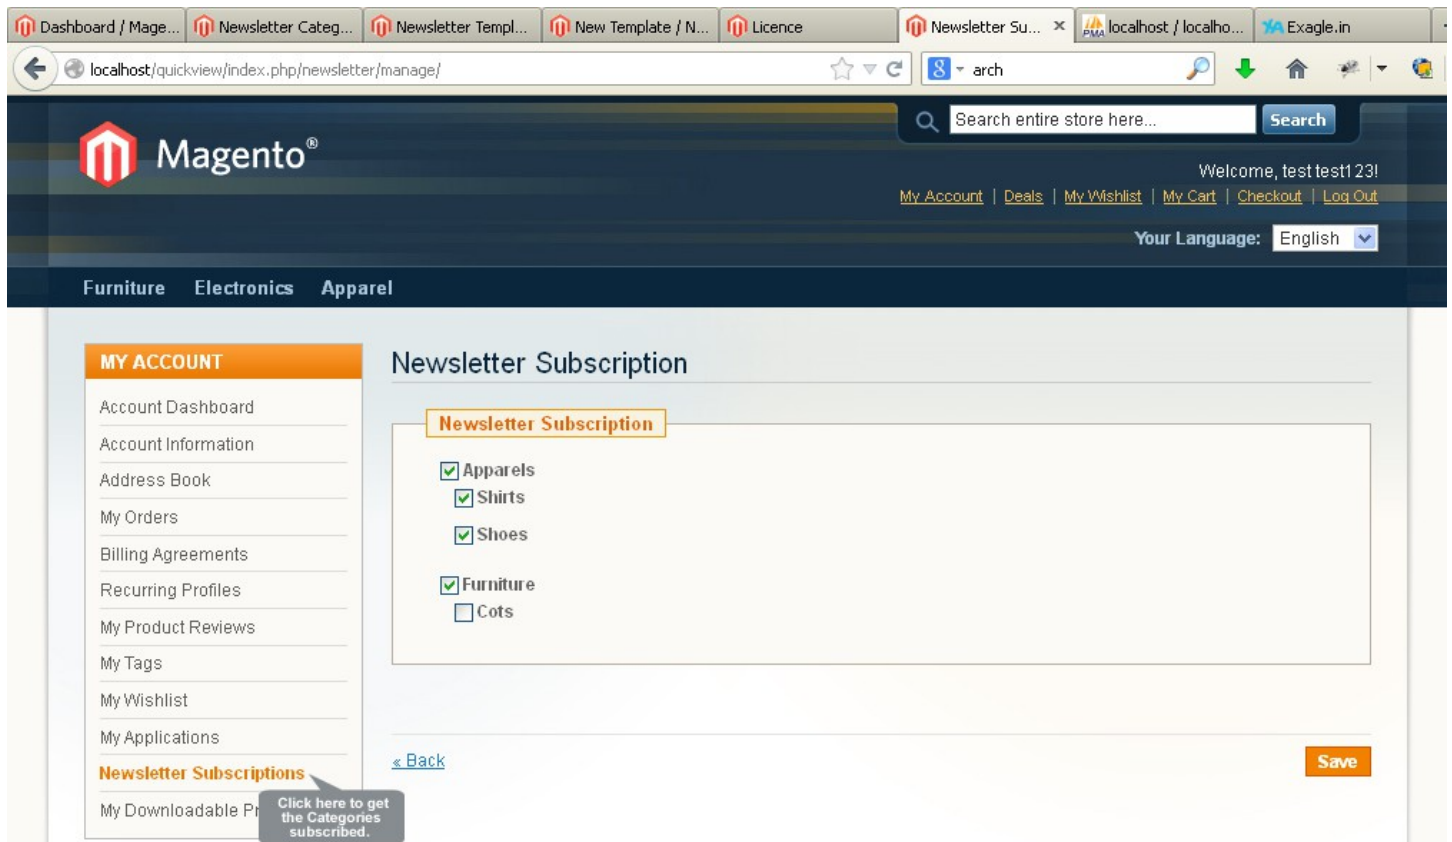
Dashboard / Mage... Newsletter Categ... Newsletter Templ... New Template / N... Licence Newsletter Su... × localhost / localho... Exagle.in

localhost/quickview/index.php/newsletter/manage/

arch

Search entire store here...
Search

Magento®

Welcome, test test123!
My Account | Deals | My Wishlist | My Cart | Checkout | Log Out

Your Language: English

Furniture Electronics Apparel

MY ACCOUNT
Account Dashboard
Account Information
Address Book
My Orders
Billing Agreements
Recurring Profiles
My Product Reviews
My Tags
My Wishlist
My Applications
Newsletter Subscriptions
My Downloadable Pr

Click here to get the Categories subscribed.

Newsletter Subscription

Newsletter Subscription

Apparels
Shirts
Shoes
Furniture
Cots

« Back

Save